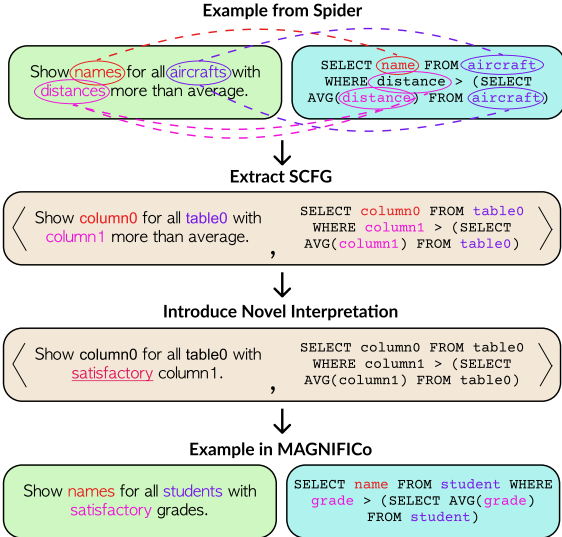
Example from Spider

Show names for all aircrafts with distances more than average.

SELECT name FROM aircraft WHERE distance > (SELECT AVG(distance) FROM aircraft)

Extract SCFG

⟨ Show column0 for all table0 with column1 more than average. , SELECT column0 FROM table0 WHERE column1 > (SELECT AVG(column1) FROM table0) ⟩

Introduce Novel Interpretation

⟨ Show column0 for all table0 with satisfactory column1. , SELECT column0 FROM table0 WHERE column1 > (SELECT AVG(column1) FROM table0) ⟩

Example in MAGNIFICo

Show names for all students with satisfactory grades.

SELECT name FROM student WHERE grade > (SELECT AVG(grade) FROM student)